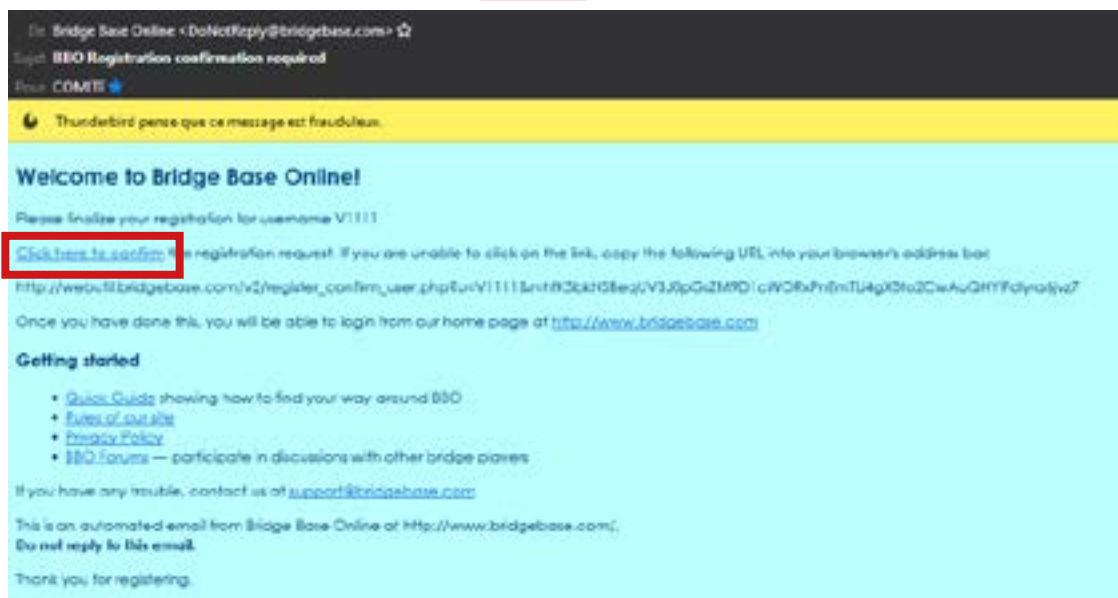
De Bridge Base Online <DoNotReply@bridgebase.com> ☆
Sujet BBO Registration confirmation required
Pour COMITE

Thunderbird pense que ce message est frauduleux.

Welcome to Bridge Base Online!

Please finalize your registration for username V1111

Click here to confirm the registration request. If you are unable to click on the link, copy the following URL into your browser's address bar:

http://webutil.bridgebase.com/v2/register_confirm_user.php?u=V1111&n=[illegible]

Once you have done this, you will be able to login from our home page at http://www.bridgebase.com

Getting started

- Quick Guide showing how to find your way around BBO
- Rules of our site
- Privacy Policy
- BBO Forums — participate in discussions with other bridge players

If you have any trouble, contact us at support@bridgebase.com

This is an automated email from Bridge Base Online at http://www.bridgebase.com/.
Do not reply to this email.

Thank you for registering.